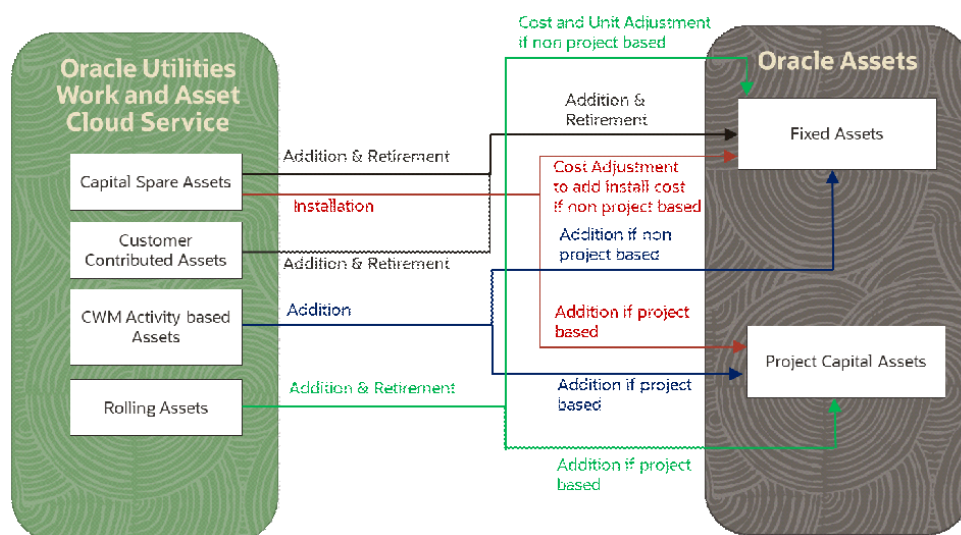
Oracle Utilities Work and Asset Cloud Service

Capital Spare Assets

Customer Contributed Assets

CWM Activity based Assets

Rolling Assets

Addition & Retirement

Installation

Addition & Retirement

Addition

Addition & Retirement

Cost and Unit Adjustment if non project based

Addition & Retirement

Cost Adjustment to add install cost if non project based

Addition if non project based

Addition if project based

Addition if project based

Addition if project based

Oracle Assets

Fixed Assets

Project Capital Assets